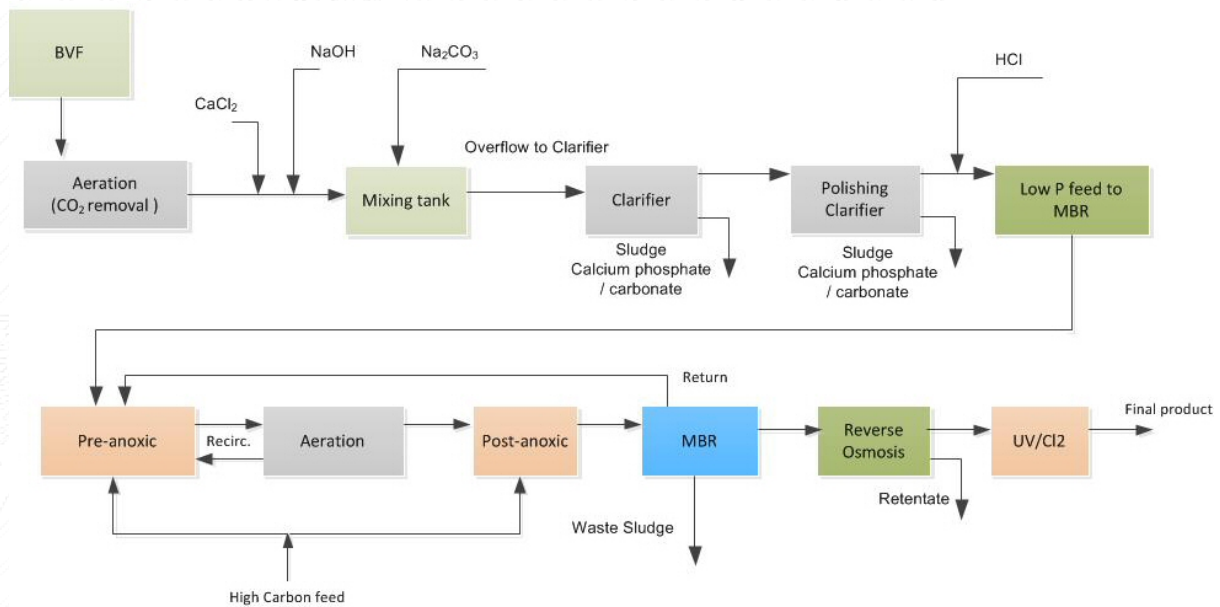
BVF

CaCl$_2$

NaOH

Na$_2$CO$_3$

HCl

Aeration ($CO_2$ removal )

Mixing tank

Overflow to Clarifier

Clarifier

Sludge Calcium phosphate / carbonate

Polishing Clarifier

Sludge Calcium phosphate / carbonate

Low P feed to MBR

Return

Pre-anoxic

Recirc.

Aeration

Post-anoxic

MBR

Reverse Osmosis

UV/Cl2

Final product

Retentate

Waste Sludge

High Carbon feed